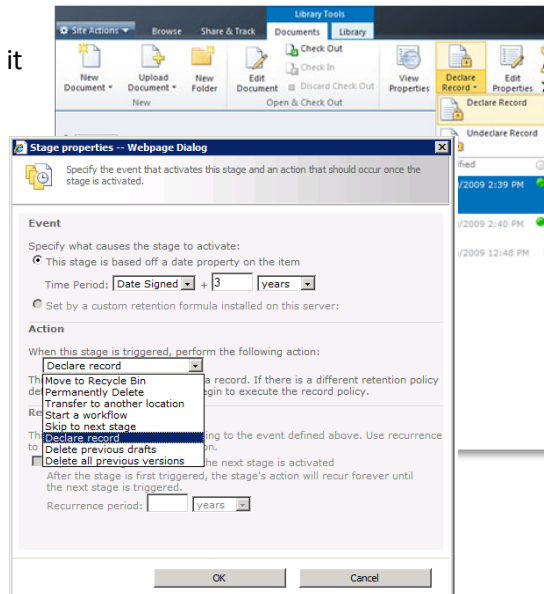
it

Library Tools
Site Actions
Browse
Share & Track
Documents
Library
New Document
Upload Document
New Folder
New
Edit Document
Check Out
Check In
Discard Check Out
Open & Check Out
View Properties
Declare Record
Edit Properties
Declare Record
Undeclare Record
ified
/2009 2:39 PM
/2009 2:40 PM
/2009 12:48 PM

Stage properties -- Webpage Dialog

Specify the event that activates this stage and an action that should occur once the stage is activated.

Event

Specify what causes the stage to activate:

This stage is based off a date property on the item

Time Period: Date Signed + 3 years

Set by a custom retention formula installed on this server:

Action

When this stage is triggered, perform the following action:

Declare record

Move to Recycle Bin
Permanently Delete
Transfer to another location
Start a workflow
Skip to next stage
Declare record
Delete previous drafts
Delete all previous versions

Th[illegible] a record. If there is a different retention policy de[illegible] egin to execute the record policy.

Re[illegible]

Th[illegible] ing to the event defined above. Use recurrence to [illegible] on.

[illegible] he next stage is activated

After the stage is first triggered, the stage's action will recur forever until the next stage is triggered.

Recurrence period: years

OK
Cancel